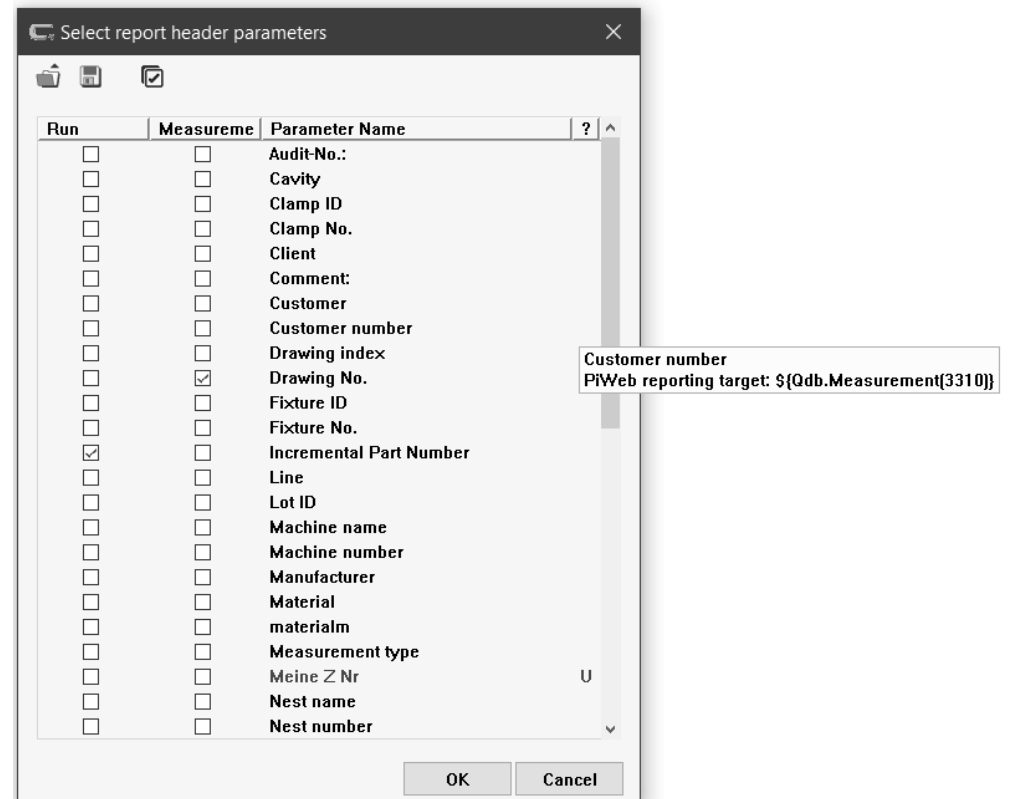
Select report header parameters

| Run | Measureme | Parameter Name | ? |
|---|---|---|---|
| ☐ | ☐ | Audit-No.: | |
| ☐ | ☐ | Cavity | |
| ☐ | ☐ | Clamp ID | |
| ☐ | ☐ | Clamp No. | |
| ☐ | ☐ | Client | |
| ☐ | ☐ | Comment: | |
| ☐ | ☐ | Customer | |
| ☐ | ☐ | Customer number | |
| ☐ | ☐ | Drawing index | |
| ☐ | ☑ | Drawing No. | |
| ☐ | ☐ | Fixture ID | |
| ☐ | ☐ | Fixture No. | |
| ☑ | ☐ | Incremental Part Number | |
| ☐ | ☐ | Line | |
| ☐ | ☐ | Lot ID | |
| ☐ | ☐ | Machine name | |
| ☐ | ☐ | Machine number | |
| ☐ | ☐ | Manufacturer | |
| ☐ | ☐ | Material | |
| ☐ | ☐ | materialm | |
| ☐ | ☐ | Measurement type | |
| ☐ | ☐ | Meine Z Nr | U |
| ☐ | ☐ | Nest name | |
| ☐ | ☐ | Nest number | |

Customer number
PiWeb reporting target: ${Qdb.Measurement(3310)}

OK
Cancel